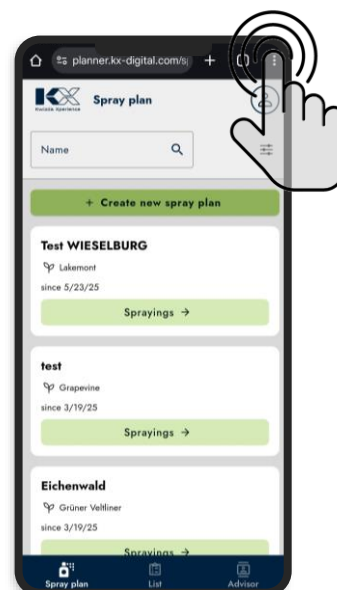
planner.kx-digital.com/s

KX Kwizda Agro

Spray plan

Name

+ Create new spray plan

Test WIESELBURG

Lakemont

since 5/23/25

Sprayings →

test

Grapevine

since 3/19/25

Sprayings →

Eichenwald

Grüner Veltliner

since 3/19/25

Sprayings

Spray plan

List

Advisor